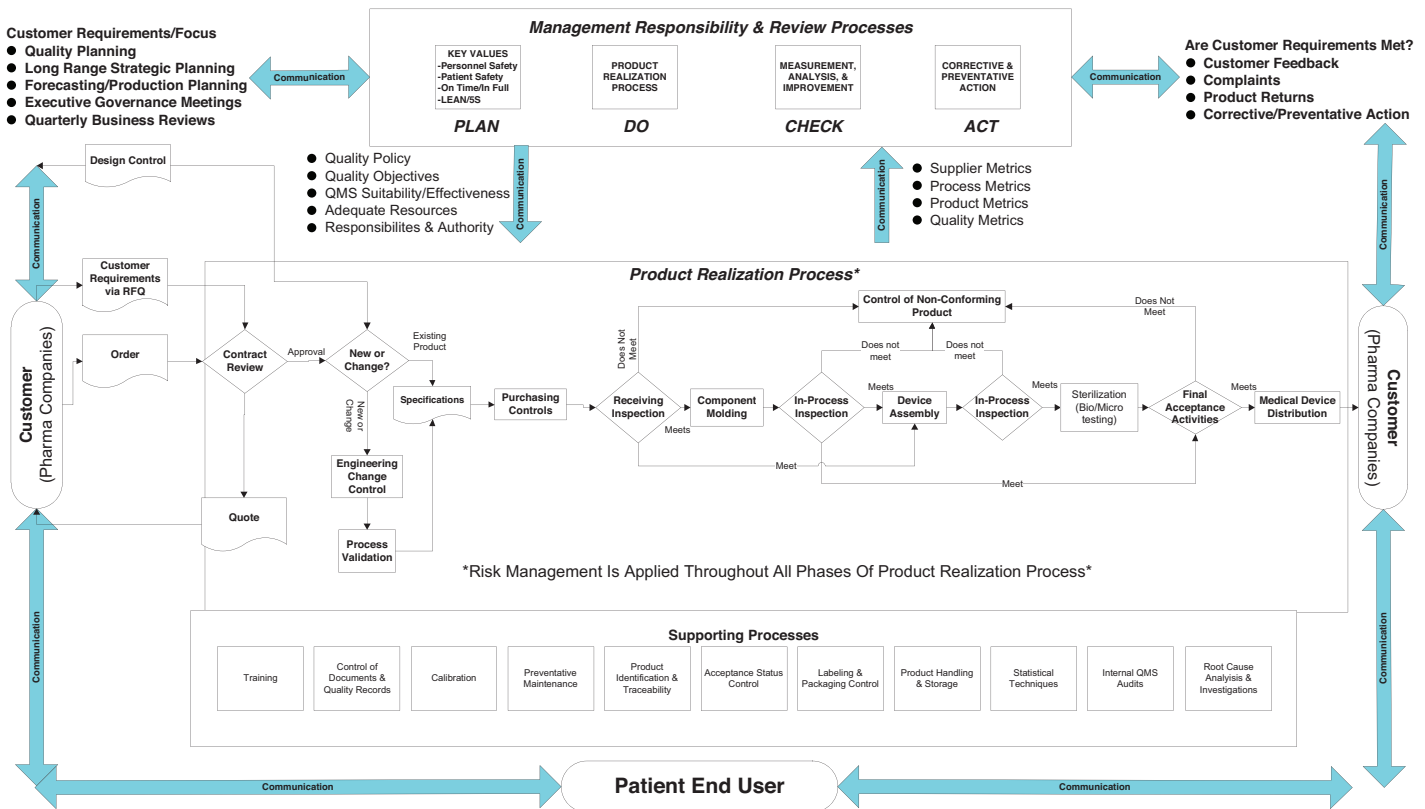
Customer Requirements/Focus
● Quality Planning
● Long Range Strategic Planning
● Forecasting/Production Planning
● Executive Governance Meetings
● Quarterly Business Reviews

Communication

Management Responsibility & Review Processes

KEY VALUES
-Personnel Safety
-Patient Safety
-On Time/In Full
-LEAN/5S

PRODUCT REALIZATION PROCESS

MEASUREMENT, ANALYSIS, & IMPROVEMENT

CORRECTIVE & PREVENTATIVE ACTION

PLAN DO CHECK ACT

Communication

Are Customer Requirements Met?
● Customer Feedback
● Complaints
● Product Returns
● Corrective/Preventative Action

Design Control

● Quality Policy
● Quality Objectives
● QMS Suitability/Effectiveness
● Adequate Resources
● Responsibilites & Authority

Communication

Communication

● Supplier Metrics
● Process Metrics
● Product Metrics
● Quality Metrics

Communication

Communication

Customer Requirements via RFQ

Product Realization Process*

Customer (Pharma Companies)

Order

Contract Review

Approval

New or Change?

Existing Product

Specifications

New or Change

Engineering Change Control

Process Validation

Quote

Purchasing Controls

Does Not Meet

Receiving Inspection

Meets

Component Molding

In-Process Inspection

Meets

Device Assembly

In-Process Inspection

Meets

Sterilization (Bio/Micro testing)

Final Acceptance Activities

Meets

Medical Device Distribution

Control of Non-Conforming Product

Does not meet

Does not meet

Does Not Meet

Meet

Meet

Customer (Pharma Companies)

*Risk Management Is Applied Throughout All Phases Of Product Realization Process*

Supporting Processes

| Training | Control of Documents & Quality Records | Calibration | Preventative Maintenance | Product Identification & Traceability | Acceptance Status Control | Labeling & Packaging Control | Product Handling & Storage | Statistical Techniques | Internal QMS Audits | Root Cause Analysis & Investigations |
|---|---|---|---|---|---|---|---|---|---|---|

Communication

Communication

Communication

Patient End User

Communication